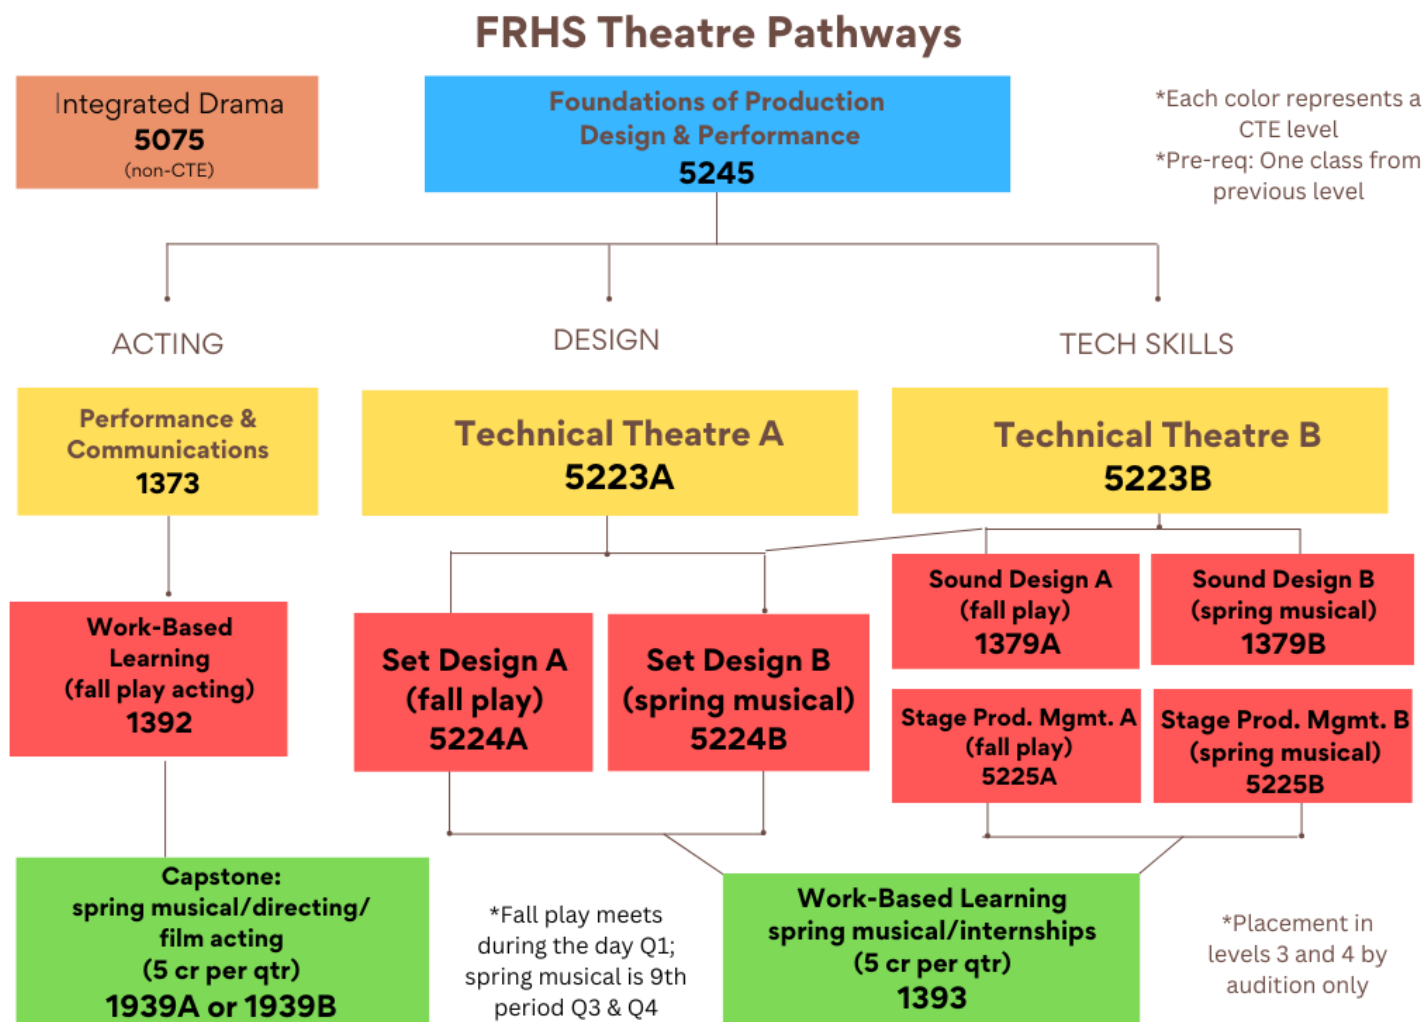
FRHS Theatre Pathways

Integrated Drama
5075
(non-CTE)

Foundations of Production Design & Performance
5245

*Each color represents a CTE level
*Pre-req: One class from previous level

ACTING

DESIGN

TECH SKILLS

Performance & Communications
1373

Technical Theatre A
5223A

Technical Theatre B
5223B

Work-Based Learning
(fall play acting)
1392

Set Design A
(fall play)
5224A

Set Design B
(spring musical)
5224B

Sound Design A
(fall play)
1379A

Sound Design B
(spring musical)
1379B

Stage Prod. Mgmt. A
(fall play)
5225A

Stage Prod. Mgmt. B
(spring musical)
5225B

Capstone:
spring musical/directing/
film acting
(5 cr per qtr)
1939A or 1939B

*Fall play meets during the day Q1; spring musical is 9th period Q3 & Q4

Work-Based Learning
spring musical/internships
(5 cr per qtr)
1393

*Placement in levels 3 and 4 by audition only